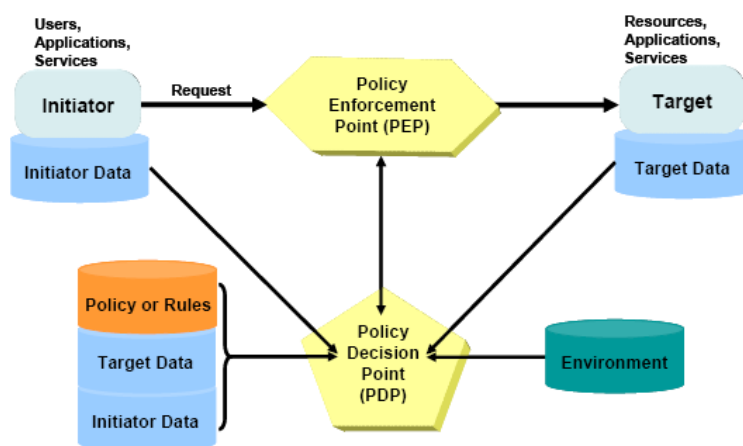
Users, Applications, Services

Initiator

Initiator Data

Request

Policy Enforcement Point (PEP)

Resources, Applications, Services

Target

Target Data

Policy or Rules

Target Data

Initiator Data

Policy Decision Point (PDP)

Environment